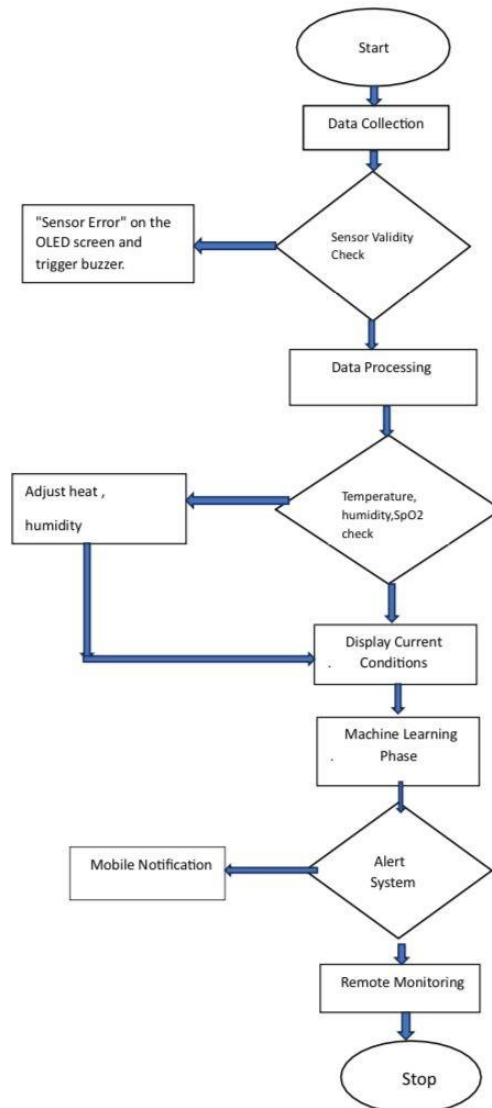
Start

Data Collection

"Sensor Error" on the OLED screen and trigger buzzer.

Sensor Validity Check

Data Processing

Adjust heat ,

humidity

Temperature, humidity,SpO2 check

. Display Current Conditions

Machine Learning . Phase

Mobile Notification

Alert System

Remote Monitoring

Stop